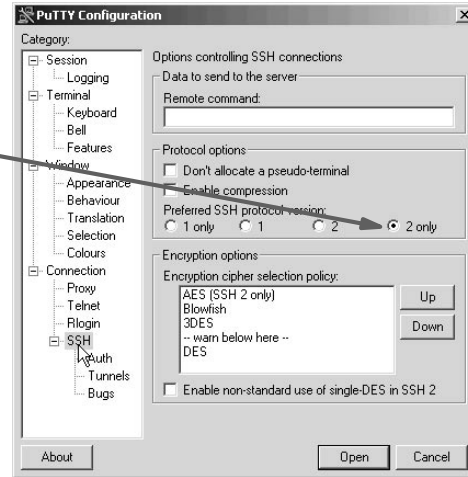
PuTTY Configuration

Category:

Session
Logging
Terminal
Keyboard
Bell
Features
Window
Appearance
Behaviour
Translation
Selection
Colours
Connection
Proxy
Telnet
Rlogin
SSH
Auth
Tunnels
Bugs

Options controlling SSH connections

Data to send to the server
Remote command:

Protocol options
Don't allocate a pseudo-terminal
Enable compression
Preferred SSH protocol version:
1 only
1
2
2 only

Encryption options
Encryption cipher selection policy:
AES (SSH 2 only)
Blowfish
3DES
-- warn below here --
DES
Up
Down
Enable non-standard use of single-DES in SSH 2

About
Open
Cancel